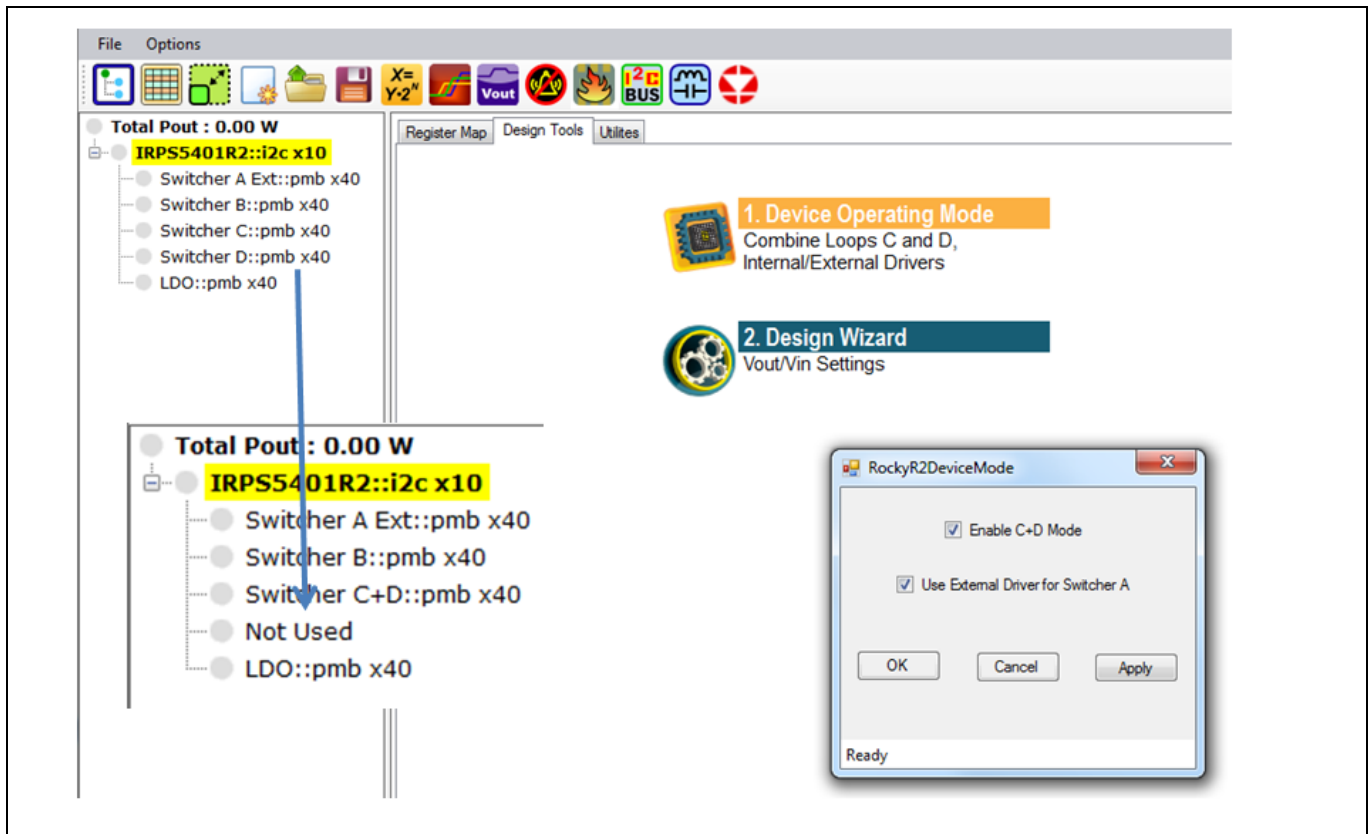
File Options

X= Y·2^N Vout I²C BUS

Total Pout : 0.00 W
IRPS5401R2::i2c x10
Switcher A Ext::pmb x40
Switcher B::pmb x40
Switcher C::pmb x40
Switcher D::pmb x40
LDO::pmb x40

Register Map Design Tools Utilites

1. Device Operating Mode
Combine Loops C and D, Internal/External Drivers

2. Design Wizard
Vout/Vin Settings

Total Pout : 0.00 W
IRPS5401R2::i2c x10
Switcher A Ext::pmb x40
Switcher B::pmb x40
Switcher C+D::pmb x40
Not Used
LDO::pmb x40

RockyR2DeviceMode
Enable C+D Mode
Use External Driver for Switcher A
OK Cancel Apply
Ready